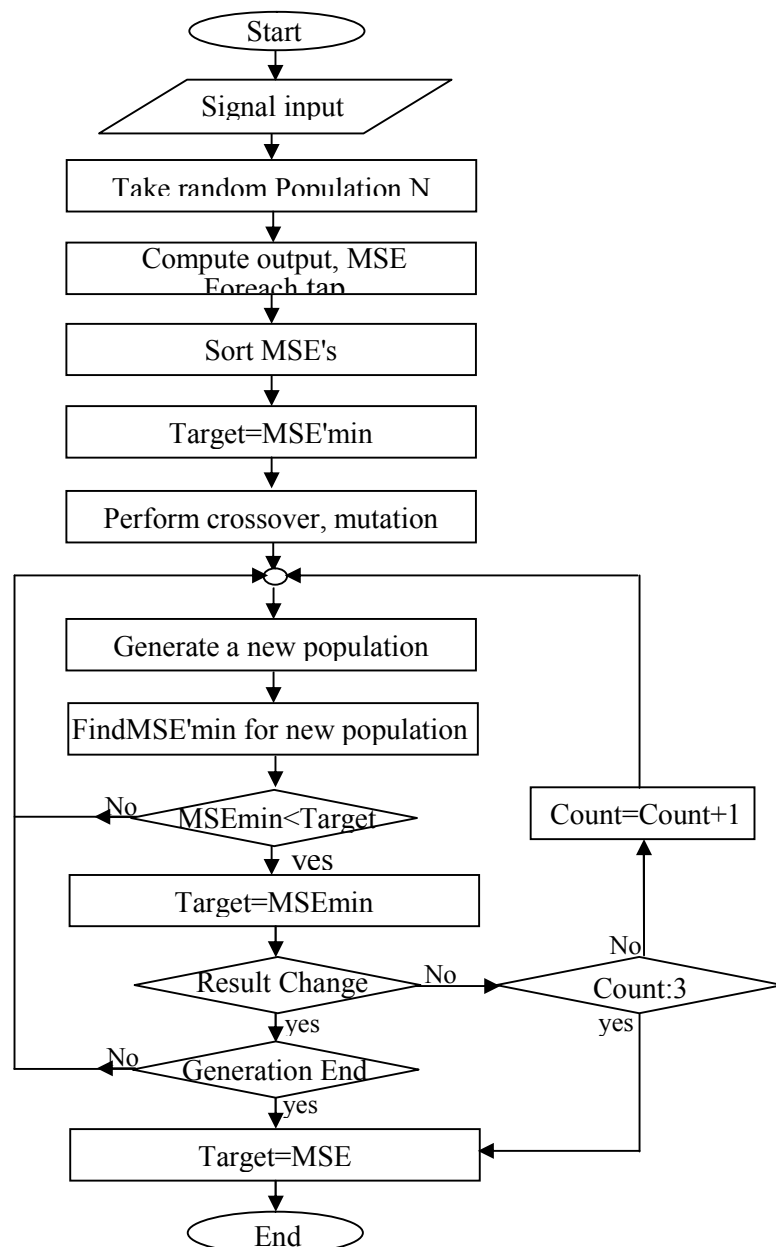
Start

Signal input

Take random Population N

Compute output, MSE Foreach tap

Sort MSE's

Target=MSE'min

Perform crossover, mutation

Generate a new population

FindMSE'min for new population

No

MSEmin<Target

yes

Count=Count+1

Target=MSEmin

No

Result Change

No

Count:3

yes

yes

No

Generation End

yes

Target=MSE

End